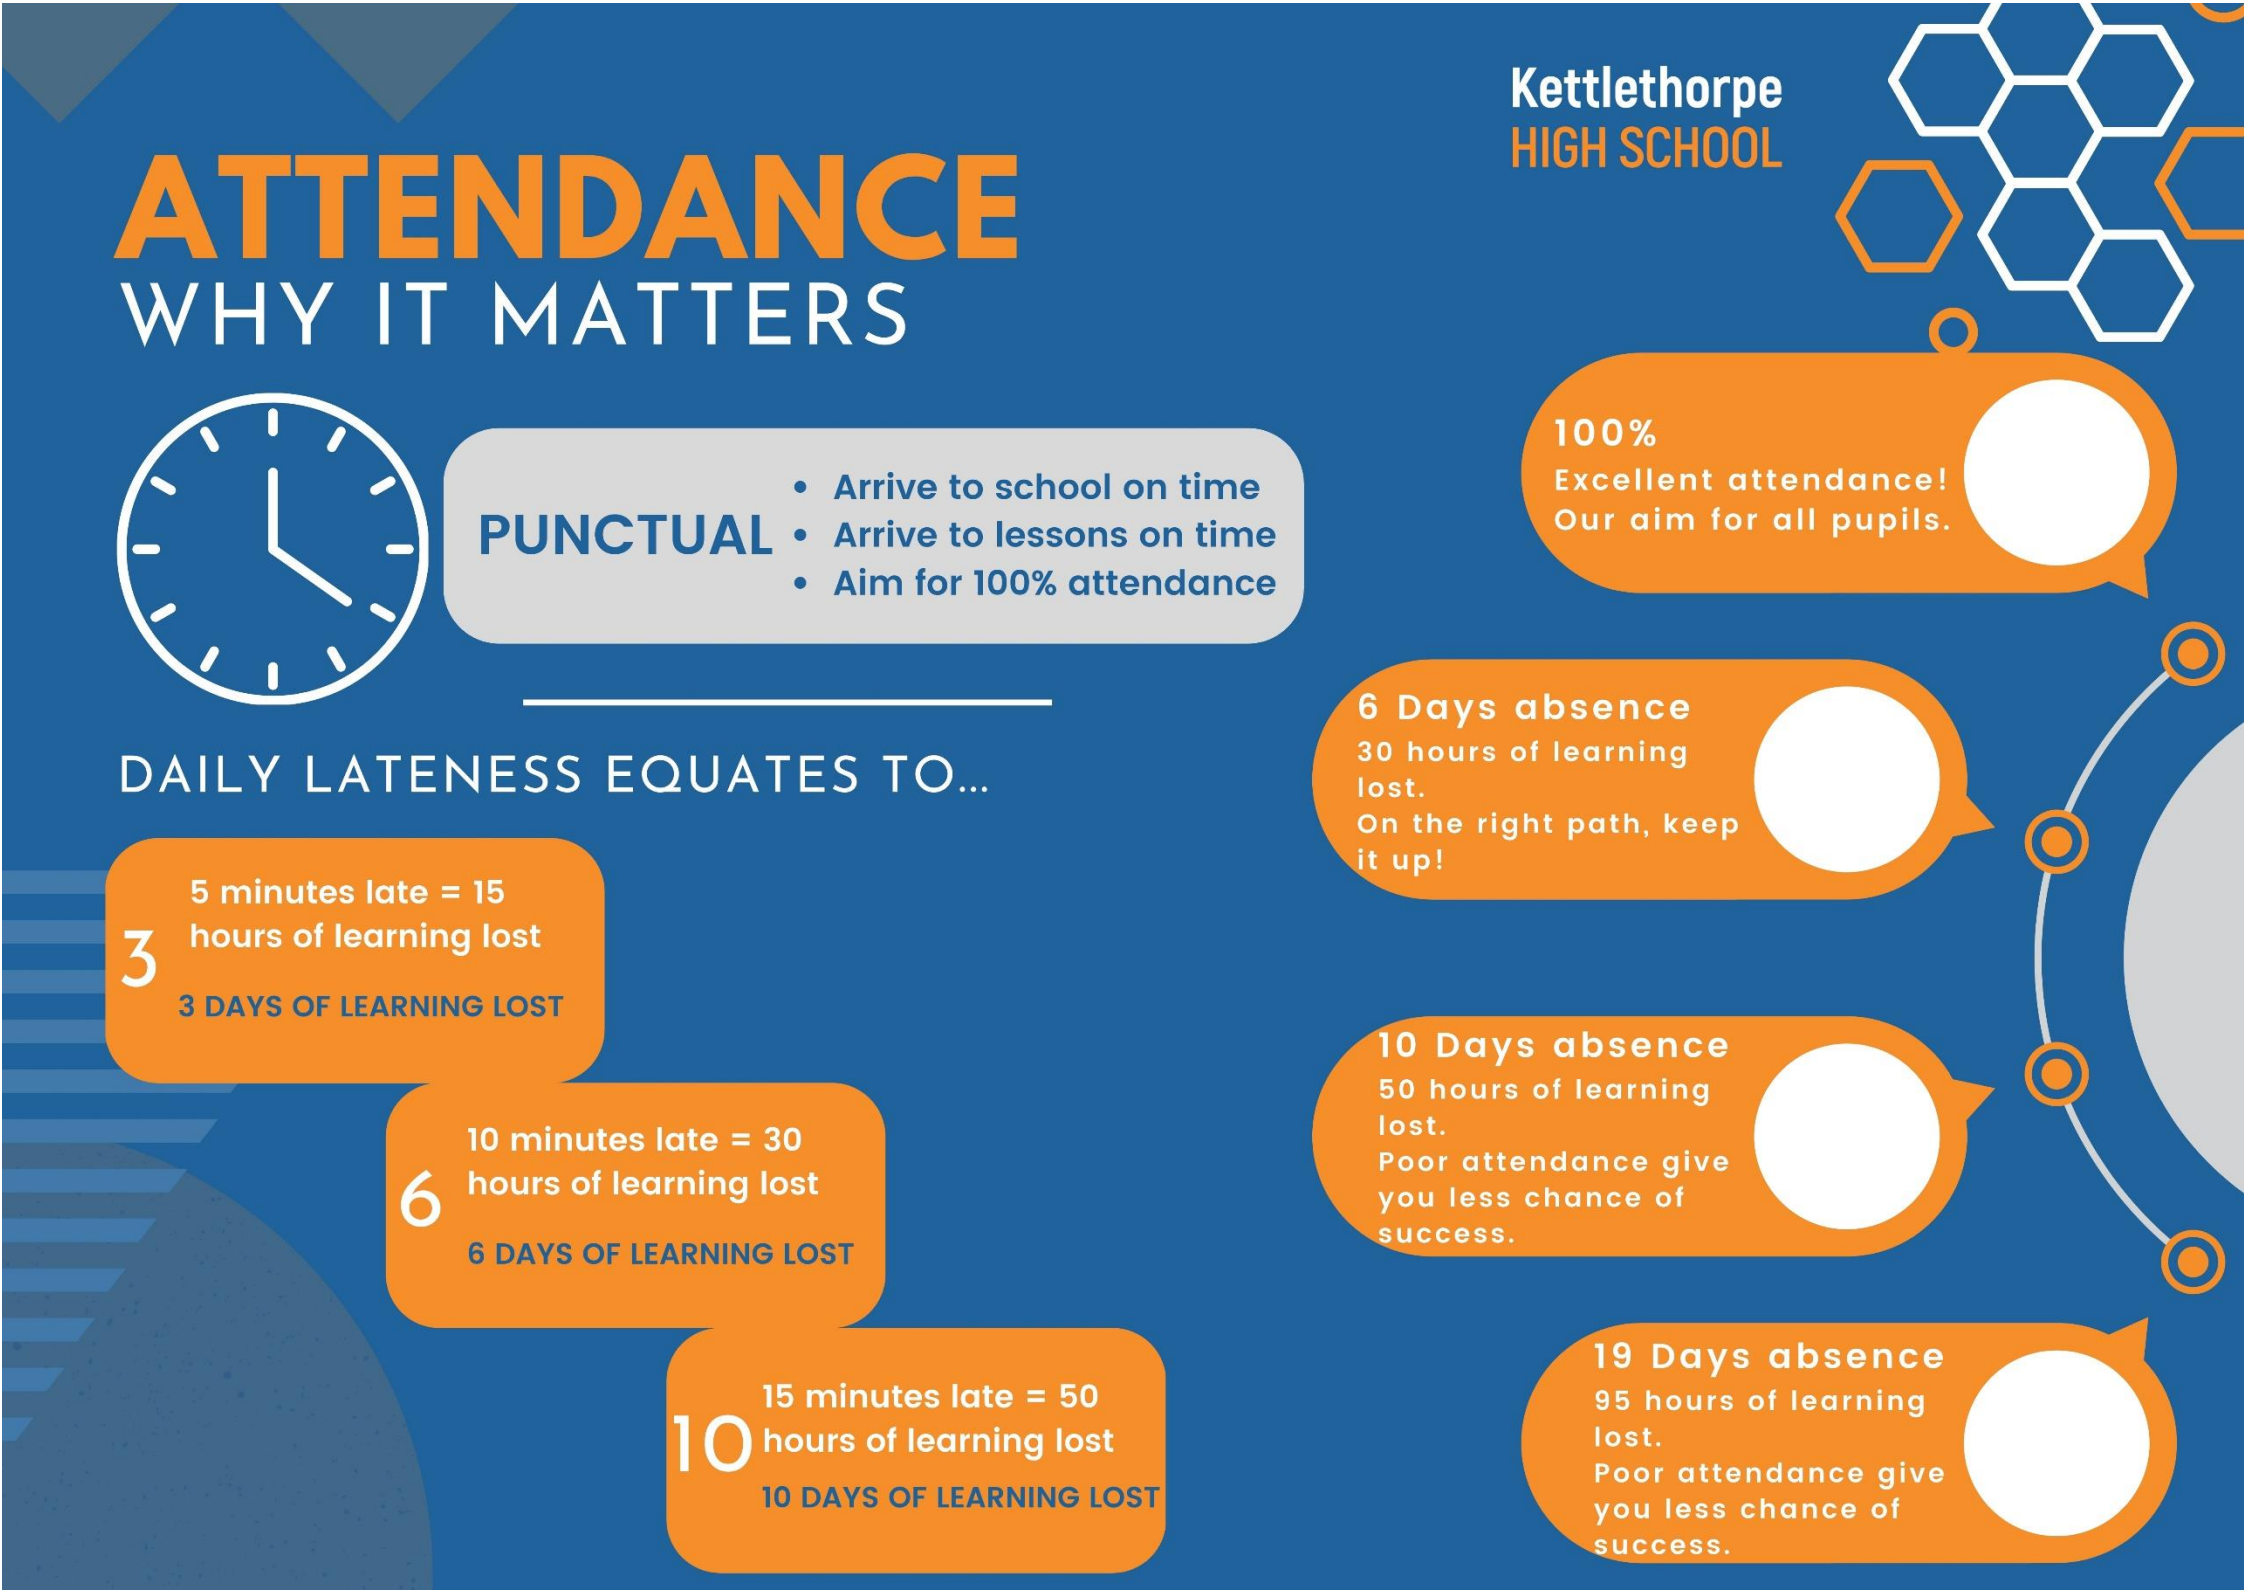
Kettlethorpe
HIGH SCHOOL

ATTENDANCE
WHY IT MATTERS

PUNCTUAL
• Arrive to school on time
• Arrive to lessons on time
• Aim for 100% attendance

DAILY LATENESS EQUATES TO...

3
5 minutes late = 15 hours of learning lost
3 DAYS OF LEARNING LOST

6
10 minutes late = 30 hours of learning lost
6 DAYS OF LEARNING LOST

10
15 minutes late = 50 hours of learning lost
10 DAYS OF LEARNING LOST

100%
Excellent attendance! Our aim for all pupils.

6 Days absence
30 hours of learning lost.
On the right path, keep it up!

10 Days absence
50 hours of learning lost.
Poor attendance give you less chance of success.

19 Days absence
95 hours of learning lost.
Poor attendance give you less chance of success.